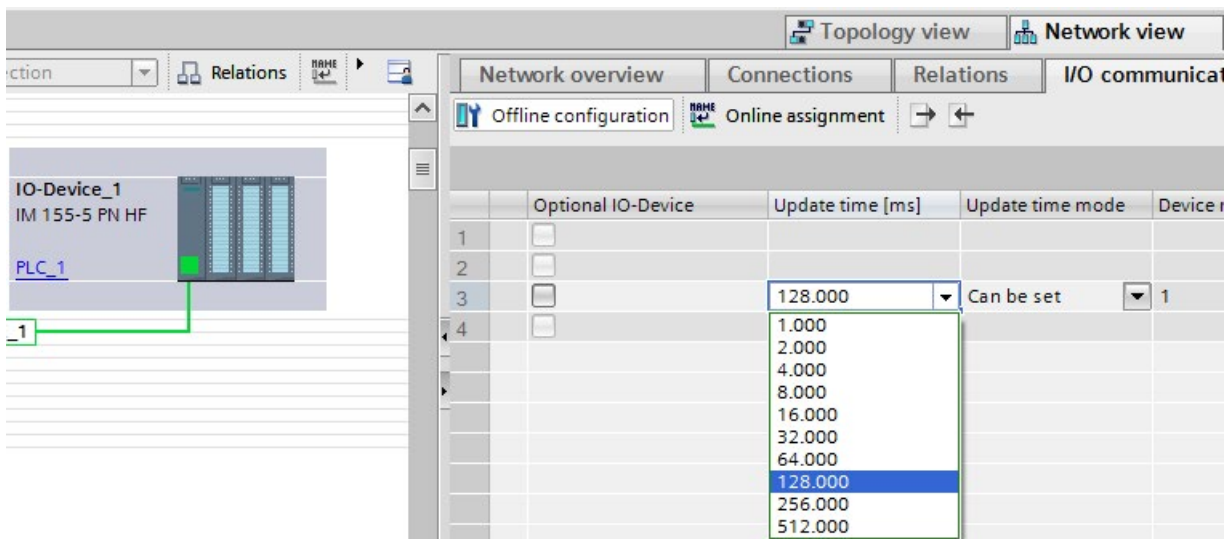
Topology view | Network view

ction | Relations

Network overview | Connections | Relations | I/O communicat

Offline configuration | Online assignment

IO-Device_1
IM 155-5 PN HF
PLC_1

_1

| | Optional IO-Device | Update time [ms] | Update time mode | Device r |
|---|---|---|---|---|
| 1 | | | | |
| 2 | | | | |
| 3 | | 128.000 | Can be set | 1 |
| 4 | | | | |

1.000
2.000
4.000
8.000
16.000
32.000
64.000
128.000
256.000
512.000